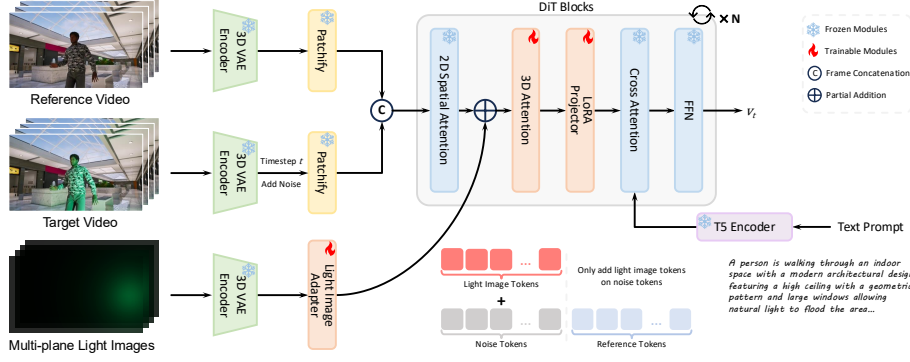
DiT Blocks

× N

Frozen Modules
Trainable Modules
C Frame Concatenation
Partial Addition

Reference Video
3D VAE Encoder
Patchify

Target Video
3D VAE Encoder
Timestep $t$
Add Noise
Patchify

C

2D Spatial Attention
3D Attention
LoRA Projector
Cross Attention
FFN
$v_t$

T5 Encoder
Text Prompt

Multi-plane Light Images
3D VAE Encoder
Light Image Adapter

...
Light Image Tokens
+
...
Noise Tokens

Only add light image tokens on noise tokens

...
Reference Tokens

A person is walking through an indoor space with a modern architectural design, featuring a high ceiling with a geometric pattern and large windows allowing natural light to flood the area...